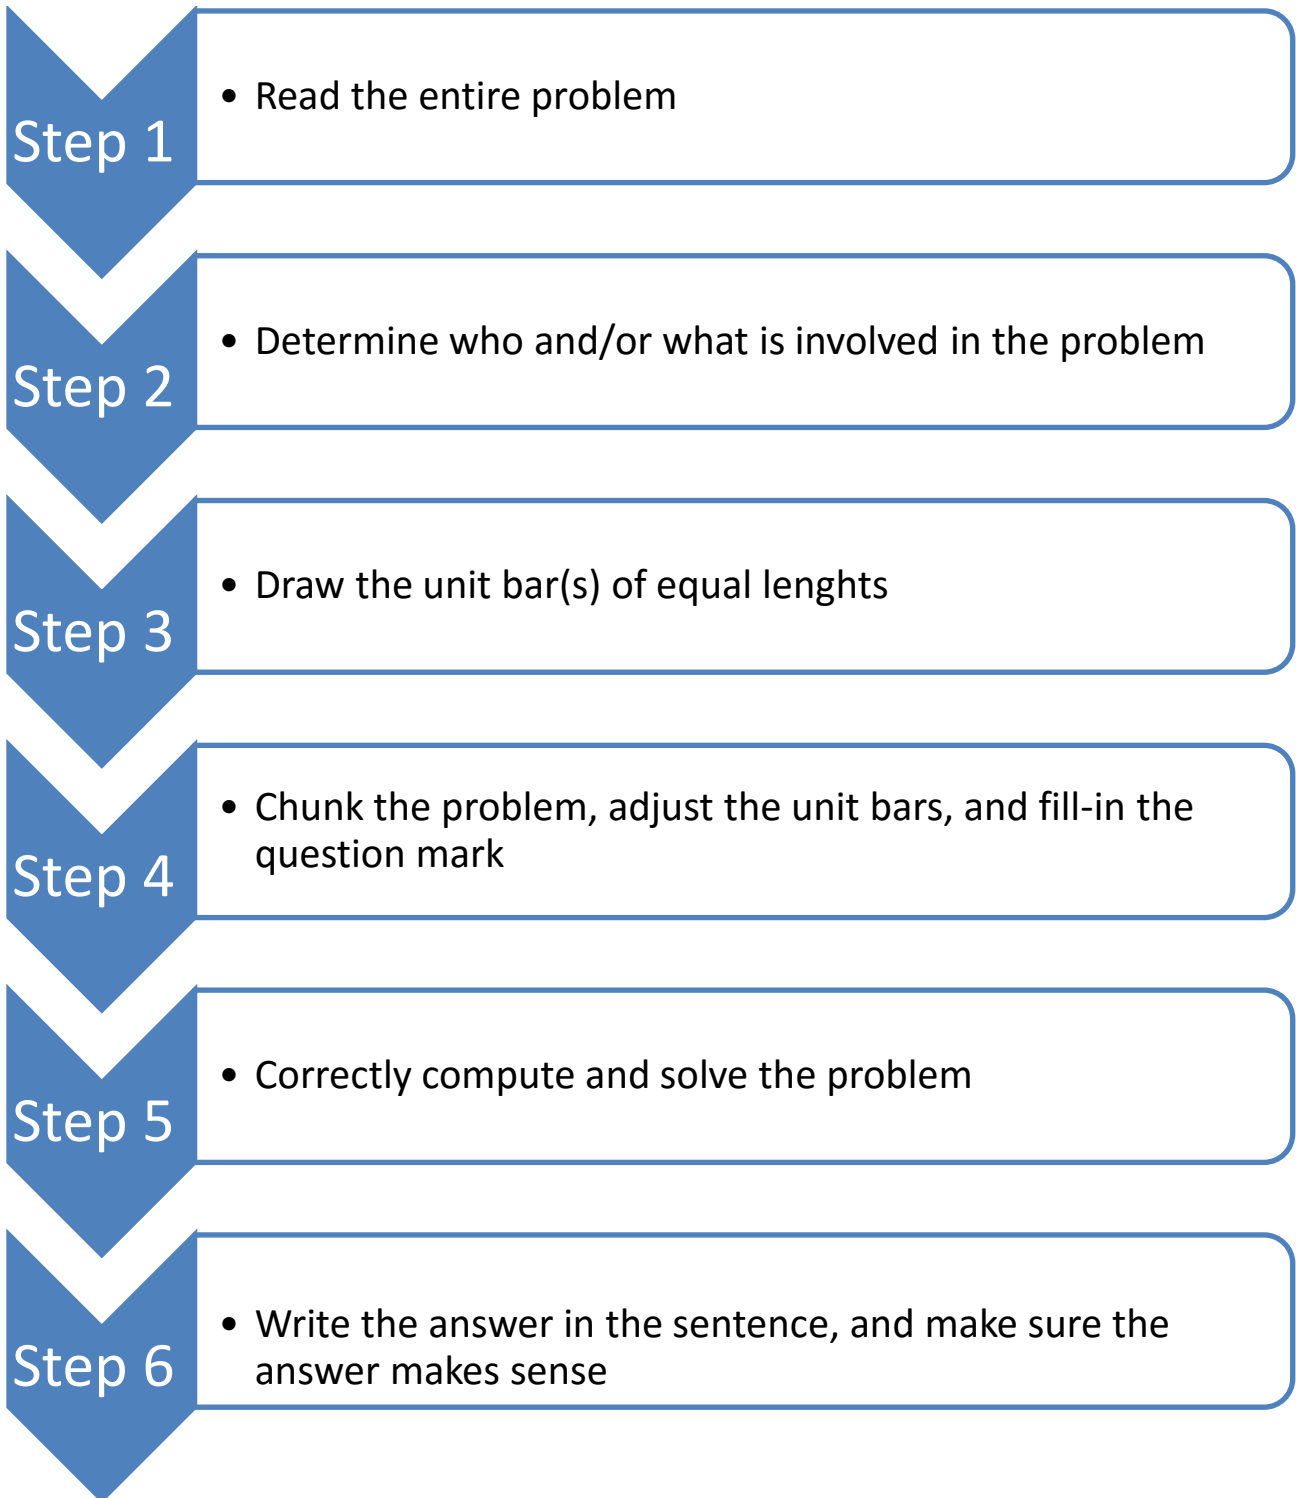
Step 1

• Read the entire problem

Step 2

• Determine who and/or what is involved in the problem

Step 3

• Draw the unit bar(s) of equal lenghts

Step 4

• Chunk the problem, adjust the unit bars, and fill-in the question mark

Step 5

• Correctly compute and solve the problem

Step 6

• Write the answer in the sentence, and make sure the answer makes sense